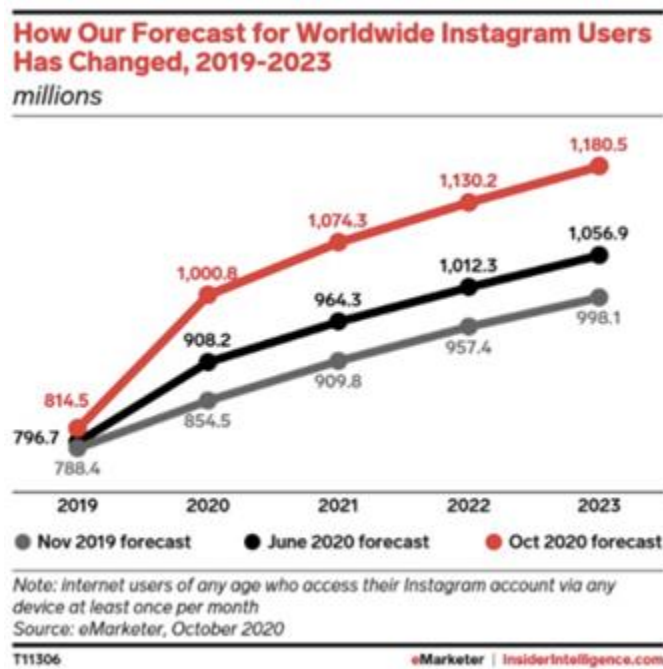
How Our Forecast for Worldwide Instagram Users Has Changed, 2019-2023
millions

1,180.5
1,130.2
1,074.3
1,056.9
1,000.8
1,012.3
964.3
908.2
998.1
957.4
909.8
854.5
814.5
796.7
788.4

2019 2020 2021 2022 2023

Nov 2019 forecast
June 2020 forecast
Oct 2020 forecast

Note: internet users of any age who access their Instagram account via any device at least once per month
Source: eMarketer, October 2020

T11306

eMarketer | InsiderIntelligence.com